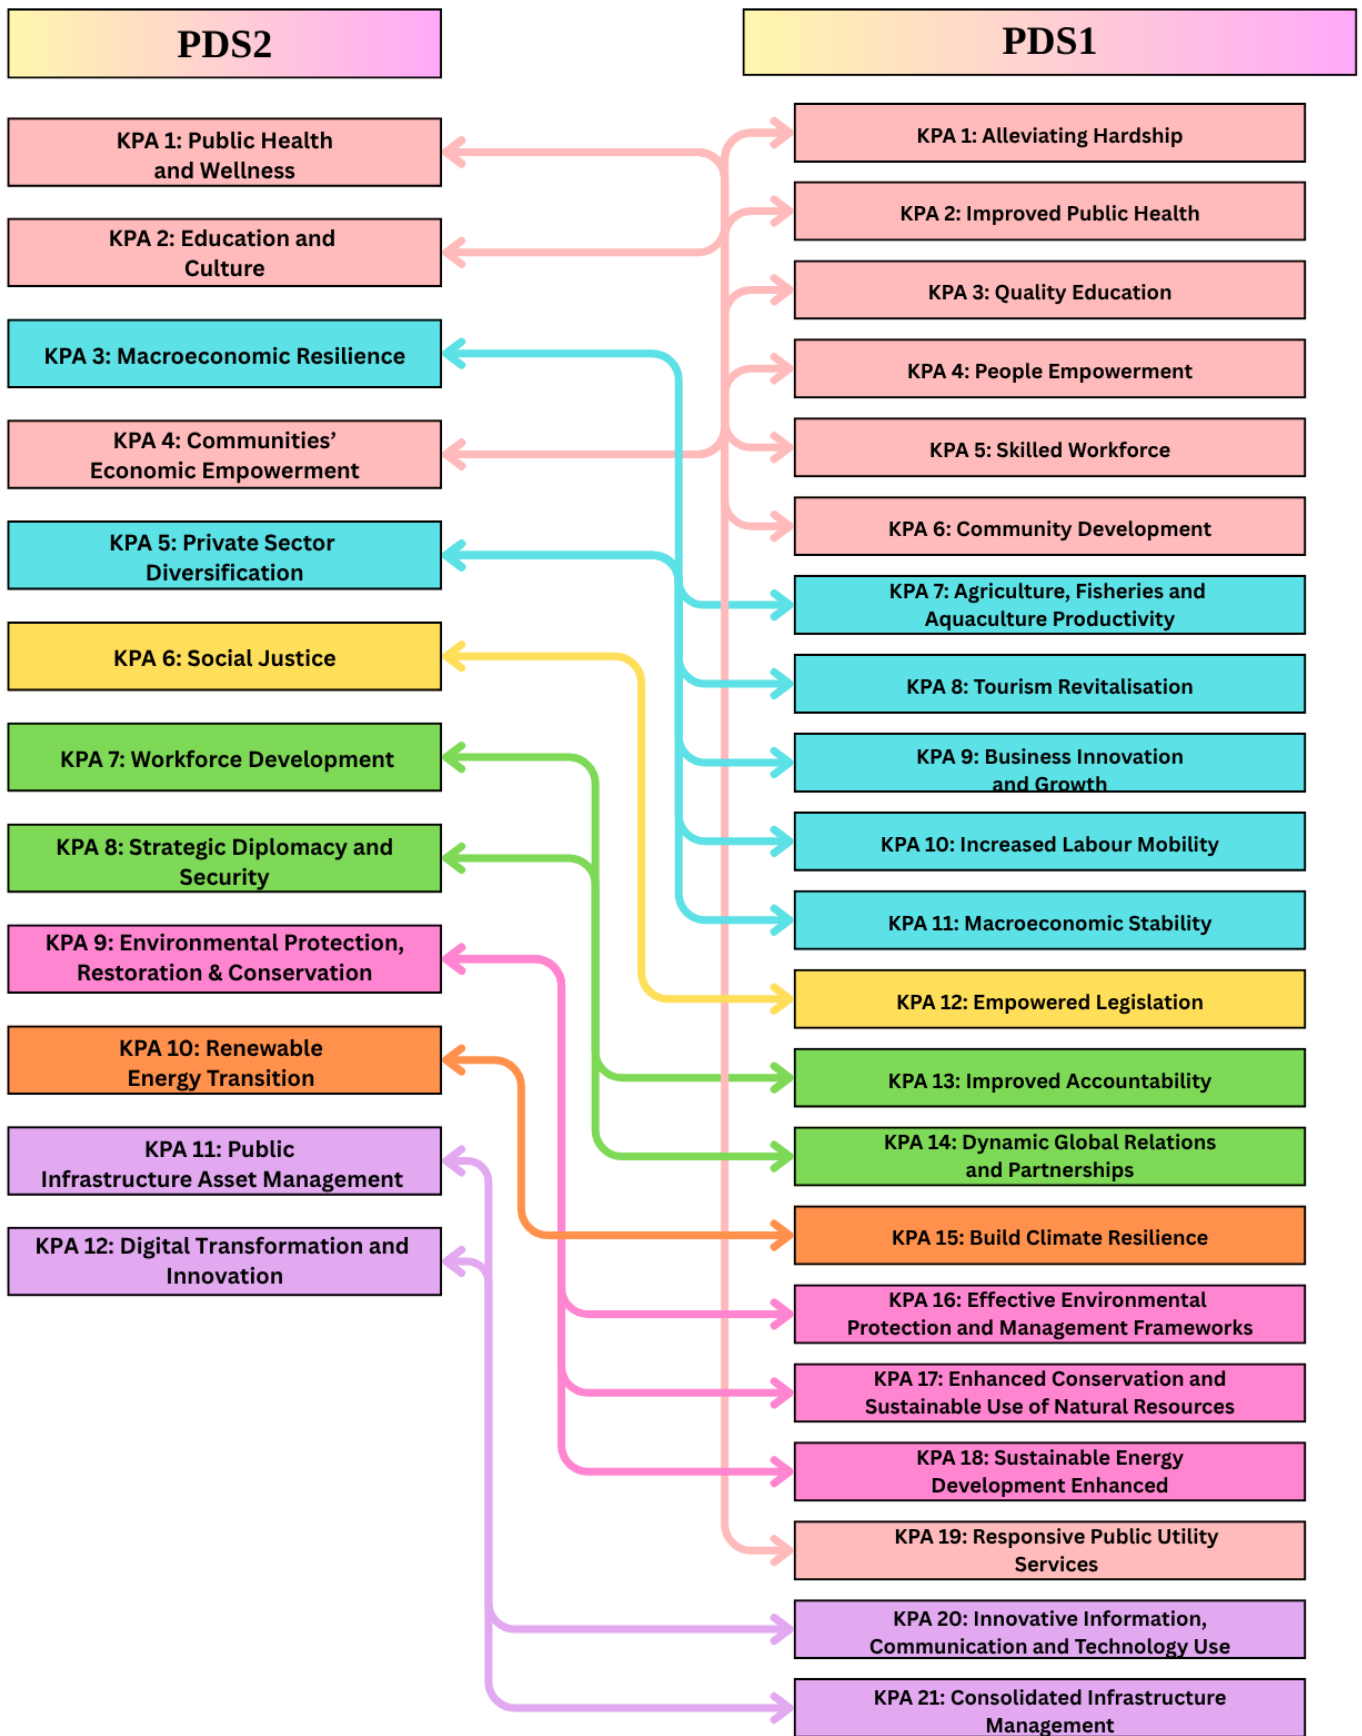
PDS2

KPA 1: Public Health and Wellness

KPA 2: Education and Culture

KPA 3: Macroeconomic Resilience

KPA 4: Communities' Economic Empowerment

KPA 5: Private Sector Diversification

KPA 6: Social Justice

KPA 7: Workforce Development

KPA 8: Strategic Diplomacy and Security

KPA 9: Environmental Protection, Restoration & Conservation

KPA 10: Renewable Energy Transition

KPA 11: Public Infrastructure Asset Management

KPA 12: Digital Transformation and Innovation

PDS1

KPA 1: Alleviating Hardship

KPA 2: Improved Public Health

KPA 3: Quality Education

KPA 4: People Empowerment

KPA 5: Skilled Workforce

KPA 6: Community Development

KPA 7: Agriculture, Fisheries and Aquaculture Productivity

KPA 8: Tourism Revitalisation

KPA 9: Business Innovation and Growth

KPA 10: Increased Labour Mobility

KPA 11: Macroeconomic Stability

KPA 12: Empowered Legislation

KPA 13: Improved Accountability

KPA 14: Dynamic Global Relations and Partnerships

KPA 15: Build Climate Resilience

KPA 16: Effective Environmental Protection and Management Frameworks

KPA 17: Enhanced Conservation and Sustainable Use of Natural Resources

KPA 18: Sustainable Energy Development Enhanced

KPA 19: Responsive Public Utility Services

KPA 20: Innovative Information, Communication and Technology Use

KPA 21: Consolidated Infrastructure Management